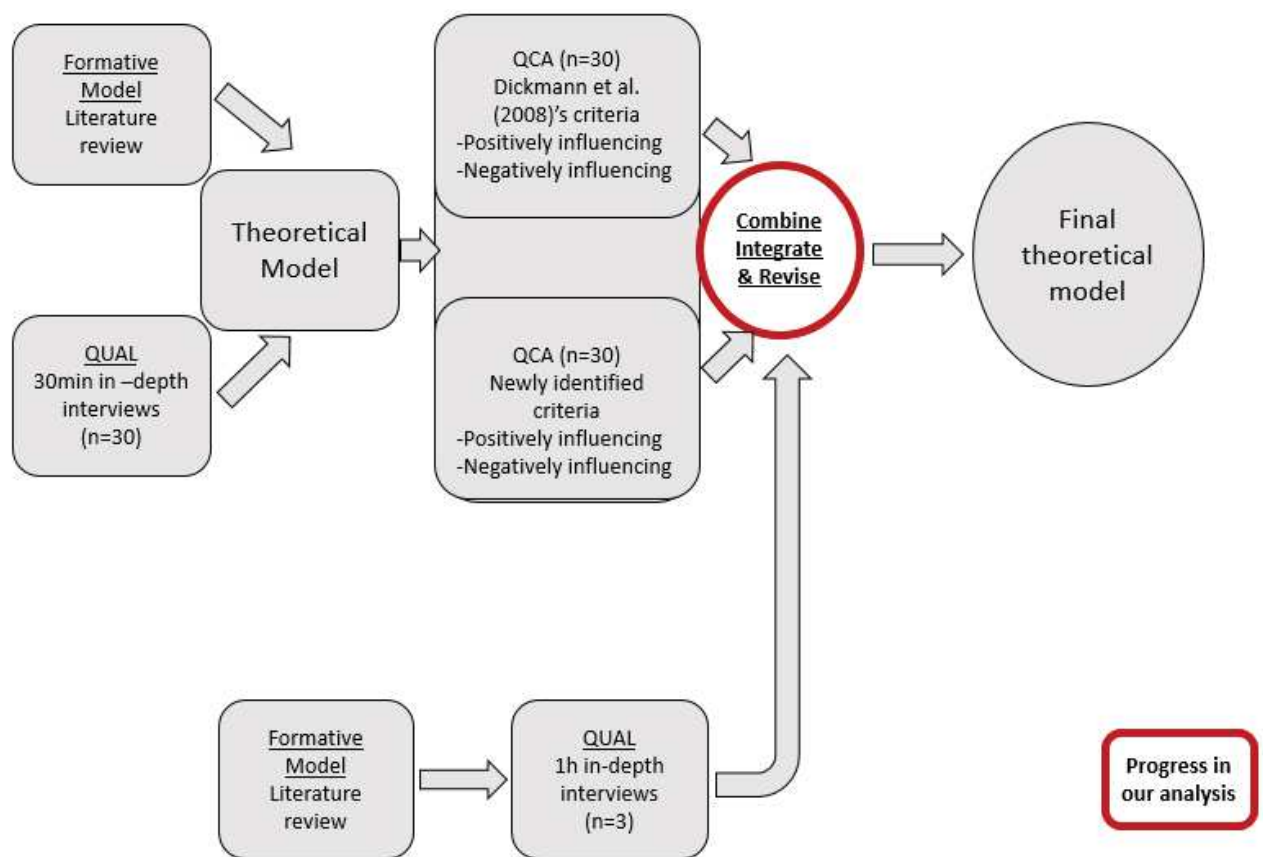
Formative Model
Literature review

QUAL
30min in –depth interviews
(n=30)

Theoretical Model

QCA (n=30)
Dickmann et al. (2008)'s criteria
-Positively influencing
-Negatively influencing

QCA (n=30)
Newly identified criteria
-Positively influencing
-Negatively influencing

Combine
Integrate
& Revise

Final theoretical model

Formative Model
Literature review

QUAL
1h in-depth interviews
(n=3)

Progress in our analysis